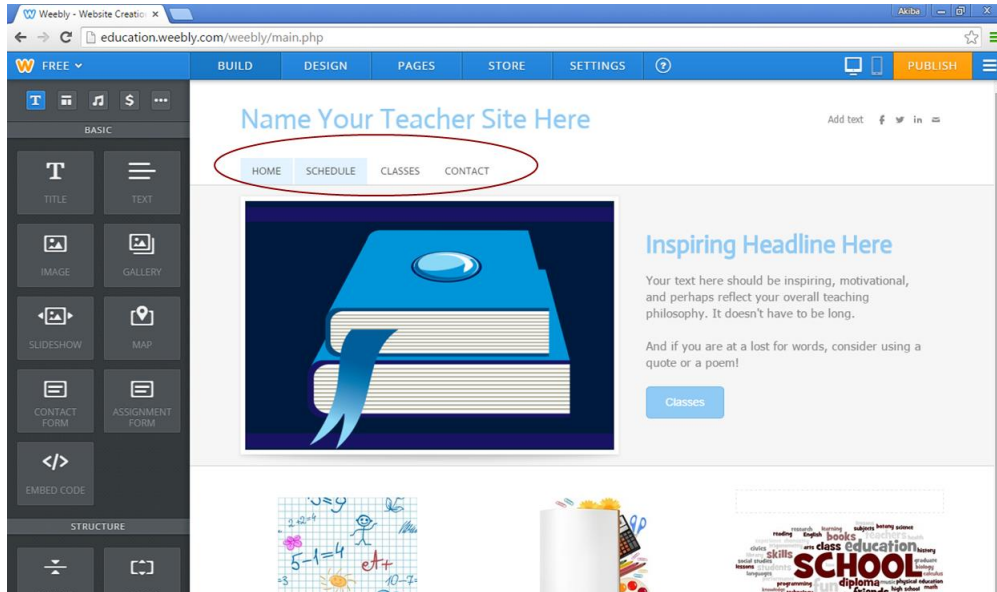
Weebly - Website Creatio ×

Akiba

education.weebly.com/weebly/main.php

FREE

BUILD DESIGN PAGES STORE SETTINGS ?

PUBLISH

BASIC

TITLE TEXT

IMAGE GALLERY

SLIDESHOW MAP

CONTACT FORM ASSIGNMENT FORM

EMBED CODE

STRUCTURE

Name Your Teacher Site Here

Add text

HOME SCHEDULE CLASSES CONTACT

Inspiring Headline Here

Your text here should be inspiring, motivational, and perhaps reflect your overall teaching philosophy. It doesn't have to be long.

And if you are at a lost for words, consider using a quote or a poem!

Classes

5-1=4

books class education skills SCHOOL diploma